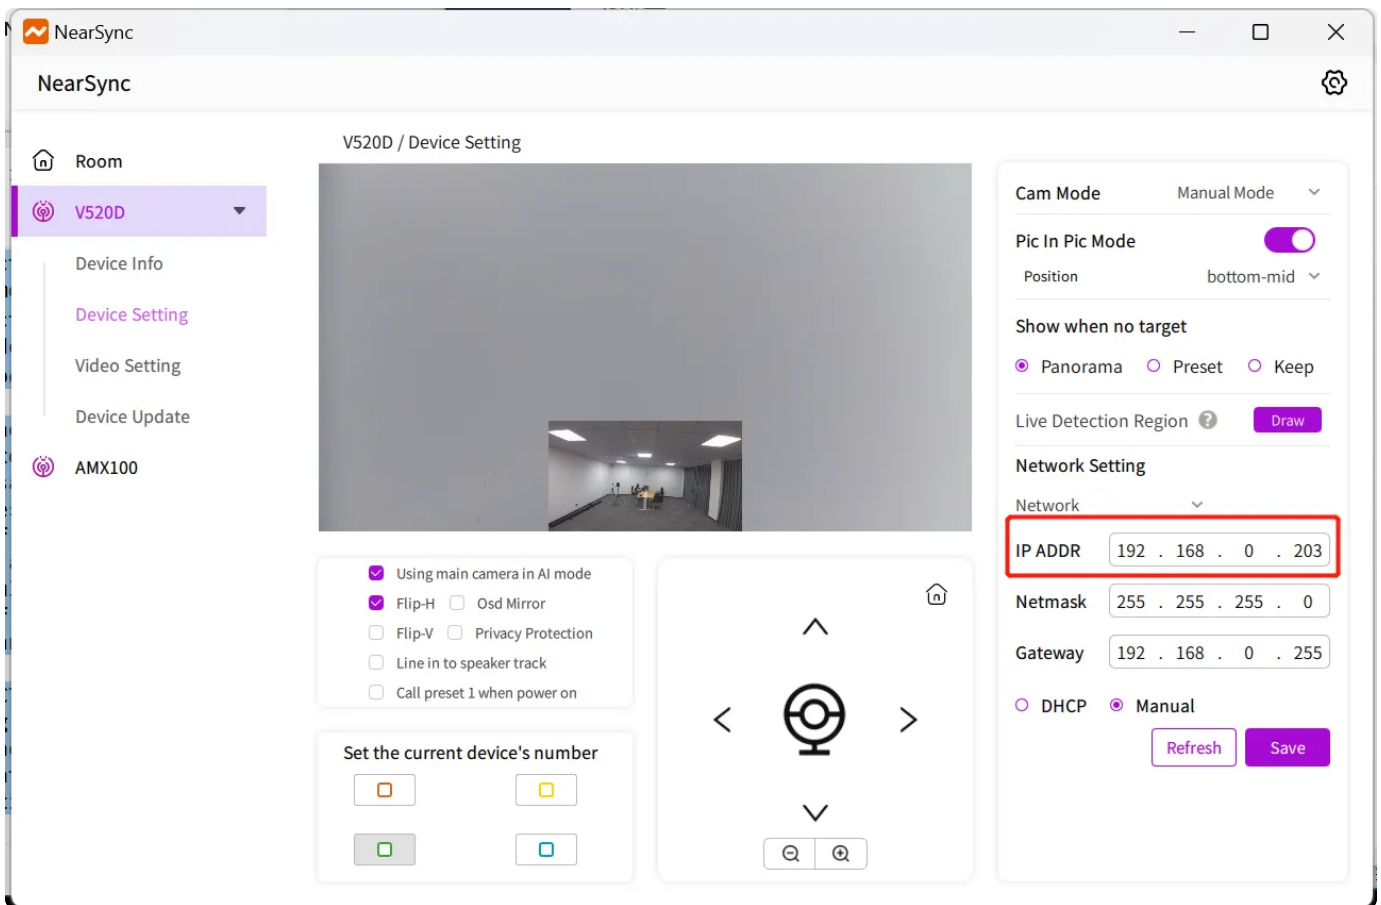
NearSync

NearSync

Room

V520D

Device Info

Device Setting

Video Setting

Device Update

AMX100

V520D / Device Setting

Using main camera in AI mode

Flip-H Osd Mirror

Flip-V Privacy Protection

Line in to speaker track

Call preset 1 when power on

Set the current device's number

Cam Mode Manual Mode

Pic In Pic Mode

Position bottom-mid

Show when no target

Panorama Preset Keep

Live Detection Region Draw

Network Setting

Network

IP ADDR 192 . 168 . 0 . 203

Netmask 255 . 255 . 255 . 0

Gateway 192 . 168 . 0 . 255

DHCP Manual

Refresh Save